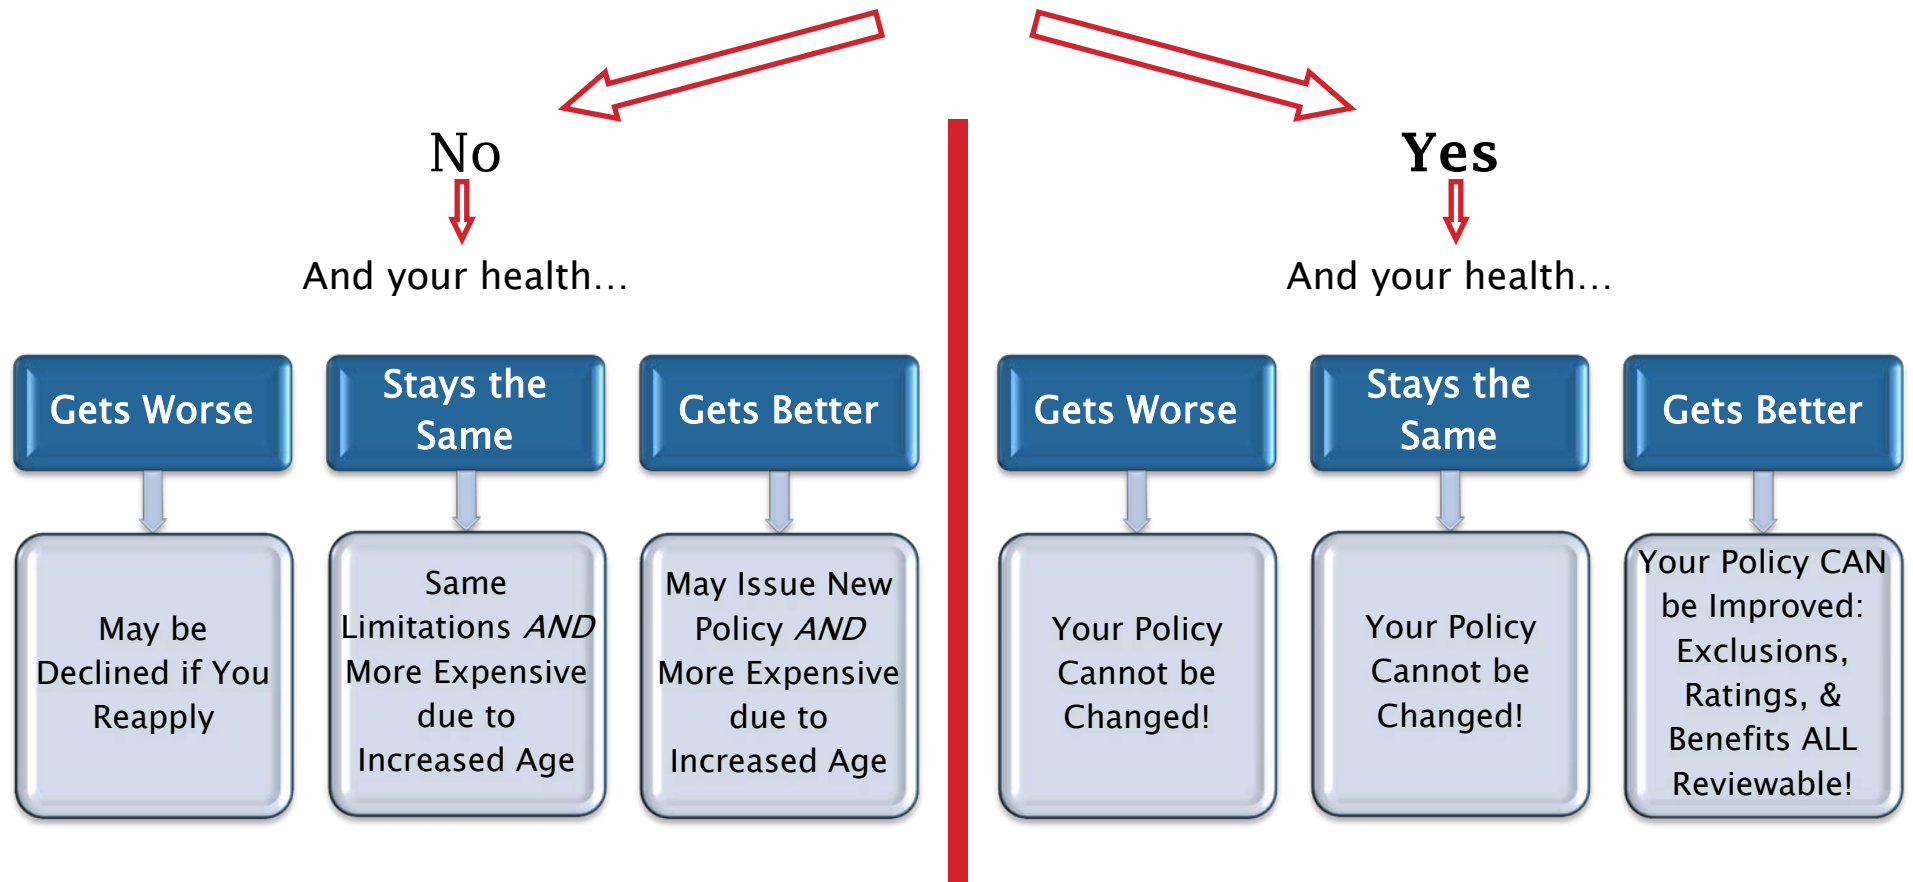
No

And your health…

Gets Worse

May be Declined if You Reapply

Stays the Same

Same Limitations *AND* More Expensive due to Increased Age

Gets Better

May Issue New Policy *AND* More Expensive due to Increased Age

Yes

And your health…

Gets Worse

Your Policy Cannot be Changed!

Stays the Same

Your Policy Cannot be Changed!

Gets Better

Your Policy CAN be Improved: Exclusions, Ratings, & Benefits ALL Reviewable!